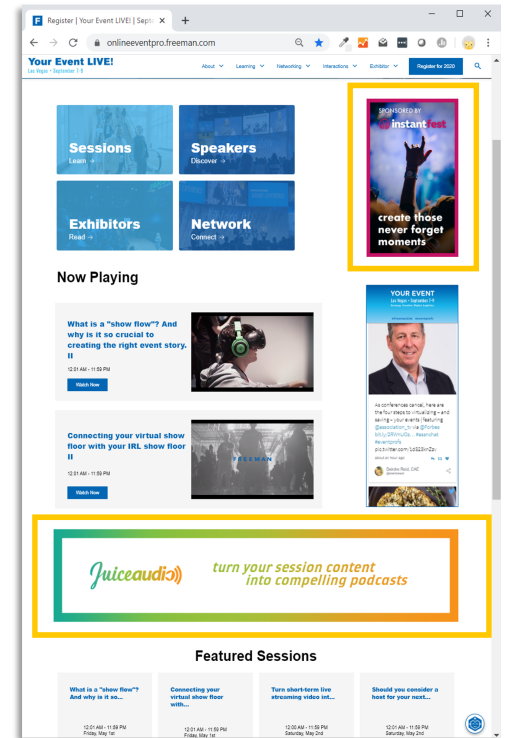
F Register | Your Event LIVE! | Septe ×   +

onlineeventpro.freeman.com

Your Event LIVE!
Las Vegas • September 1-8

About   Learning   Networking   Interactions   Exhibitor   Register for 2020

Sessions
Learn →

Speakers
Discover →

Exhibitors
Read →

Network
Connect →

SPONSORED BY
instantfest
create those never forget moments

Now Playing

What is a "show flow"? And why is it so crucial to creating the right event story. II
12:01 AM - 11:59 PM
Watch Now

Connecting your virtual show floor with your IRL show floor II
12:01 AM - 11:59 PM
Watch Now

FREEMAN

YOUR EVENT
Las Vegas • September 1-8

As conferences cancel, here are the four steps to virtualizing — and saving — your events featuring @association_tv via @Forbes bit.ly/3RWU0s... #eventprofs
pic.twitter.com/...

Juiceaudio
turn your session content into compelling podcasts

Featured Sessions

What is a "show flow"? And why is it so...
12:01 AM - 11:59 PM
Friday, May 1st

Connecting your virtual show floor with...
12:01 AM - 11:59 PM
Friday, May 1st

Turn short-term live streaming video int...
12:00 AM - 11:59 PM
Saturday, May 2nd

Should you consider a host for your next...
12:01 AM - 11:59 PM
Saturday, May 2nd